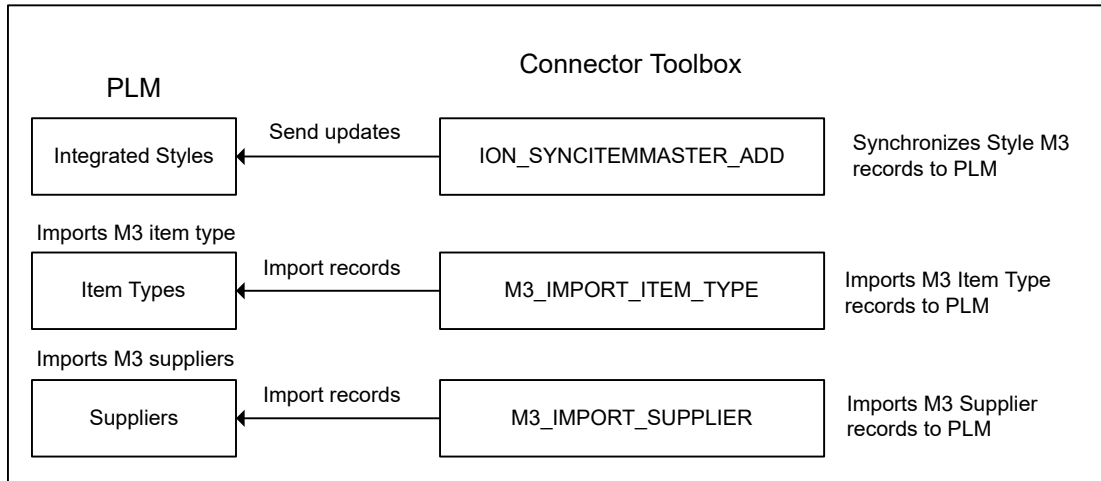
Connector Toolbox

PLM

Integrated Styles

Send updates

ION_SYNCITEMMASTER_ADD

Synchronizes Style M3 records to PLM

Imports M3 item type

Item Types

Import records

M3_IMPORT_ITEM_TYPE

Imports M3 Item Type records to PLM

Imports M3 suppliers

Suppliers

Import records

M3_IMPORT_SUPPLIER

Imports M3 Supplier records to PLM